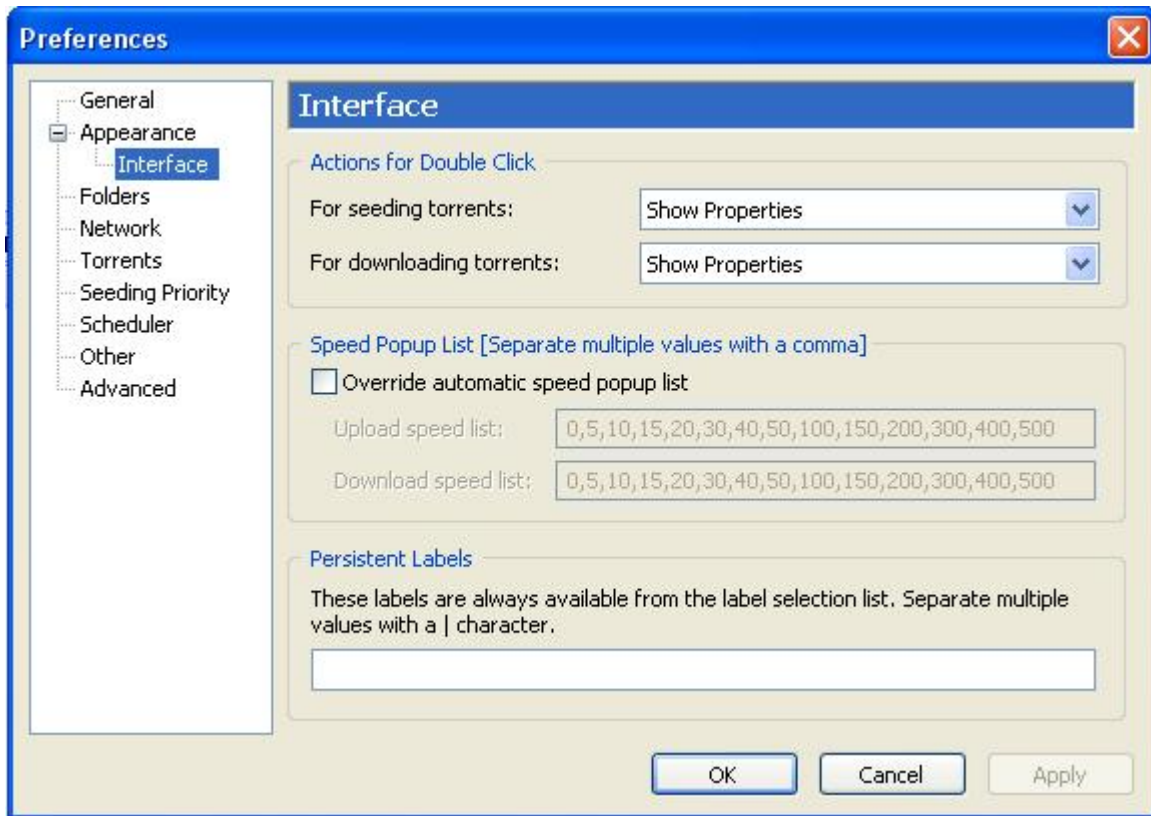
Preferences

General
Appearance
Interface
Folders
Network
Torrents
Seeding Priority
Scheduler
Other
Advanced

Interface

Actions for Double Click

For seeding torrents: Show Properties

For downloading torrents: Show Properties

Speed Popup List [Separate multiple values with a comma]

Override automatic speed popup list

Upload speed list: 0,5,10,15,20,30,40,50,100,150,200,300,400,500

Download speed list: 0,5,10,15,20,30,40,50,100,150,200,300,400,500

Persistent Labels

These labels are always available from the label selection list. Separate multiple values with a | character.

OK Cancel Apply